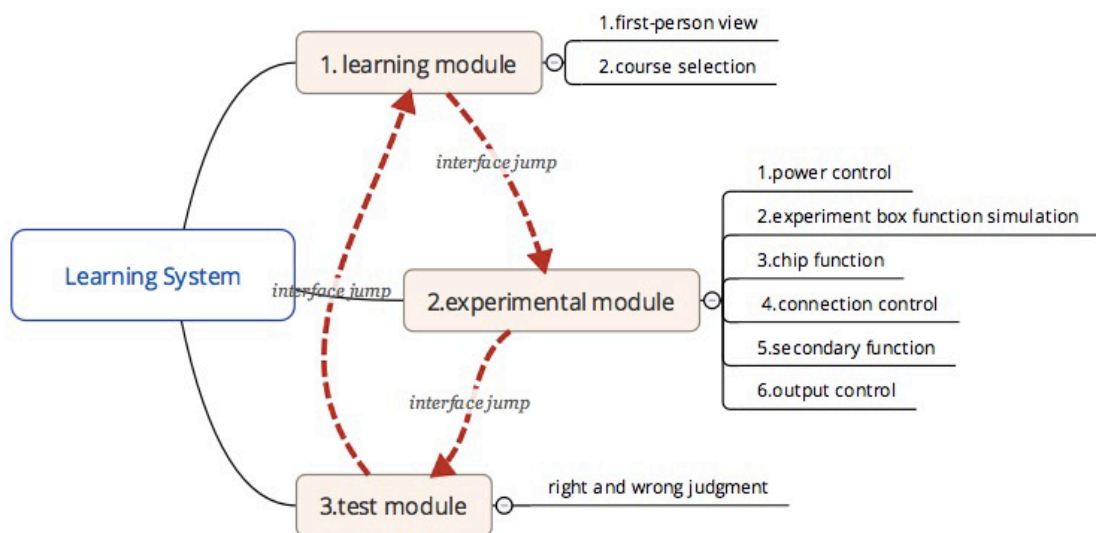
1. learning module

1.first-person view

2.course selection

interface jump

1.power control

2.experiment box function simulation

3.chip function

4.connection control

5.secondary function

6.output control

Learning System

interface jump

2.experimental module

interface jump

3.test module

right and wrong judgment